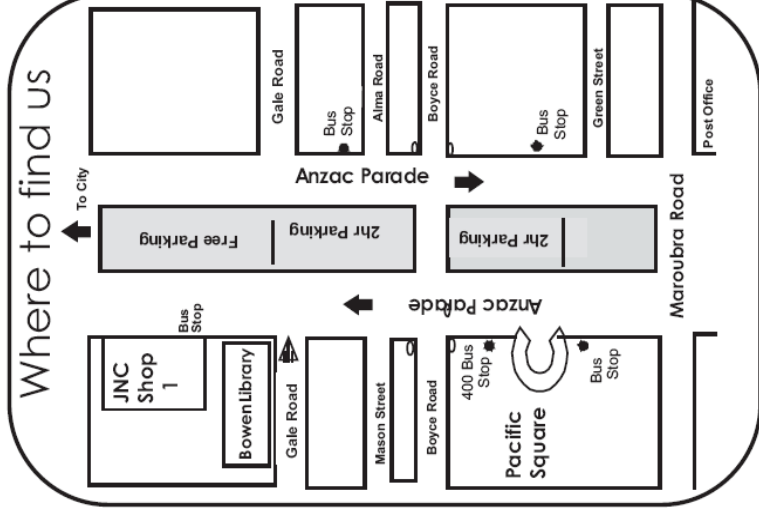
Where to find us

To City

Gale Road

Bus Stop

Alma Road

Boyce Road

Bus Stop

Green Street

Post Office

Anzac Parade

Maroubra Road

Free Parking

2hr Parking

2hr Parking

Anzac Parade

Bus Stop

JNC Shop 1

Bowen Library

Gale Road

Mason Street

Boyce Road

400 Bus Stop

Bus Stop

Pacific Square